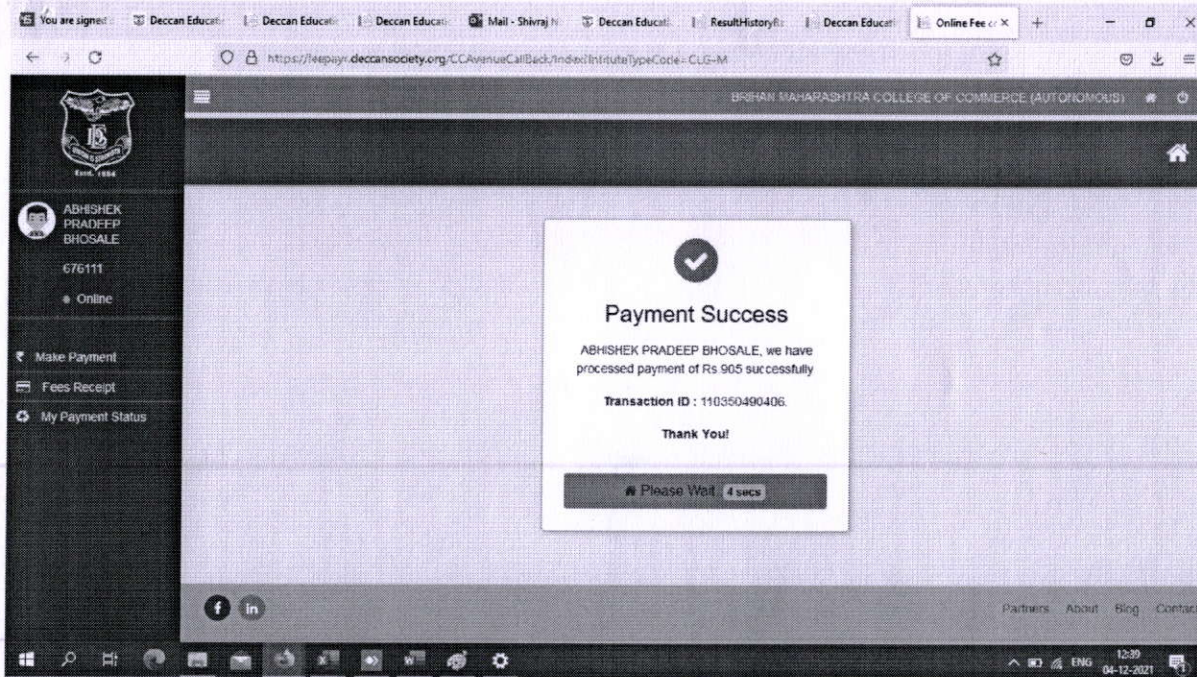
You are signed | Deccan Educati | Deccan Educati | Deccan Educati | Mail - Shivraj N | Deccan Educati | ResultHistoryR | Deccan Educati | Online Fee ×

https://feepayr.deccansociety.org/CCAvenueCallBack/Index?InstituteTypeCode=CLG-M

BRIHAN MAHARASHTRA COLLEGE OF COMMERCE (AUTONOMOUS)

Estd. 1984

ABHISHEK PRADEEP BHOSALE

676111

Online

Make Payment

Fees Receipt

My Payment Status

Payment Success

ABHISHEK PRADEEP BHOSALE, we have processed payment of Rs.905 successfully

Transaction ID : 110350490406.

Thank You!

Please Wait 4 secs

Partners About Blog Contact

ENG 12:39 04-12-2021